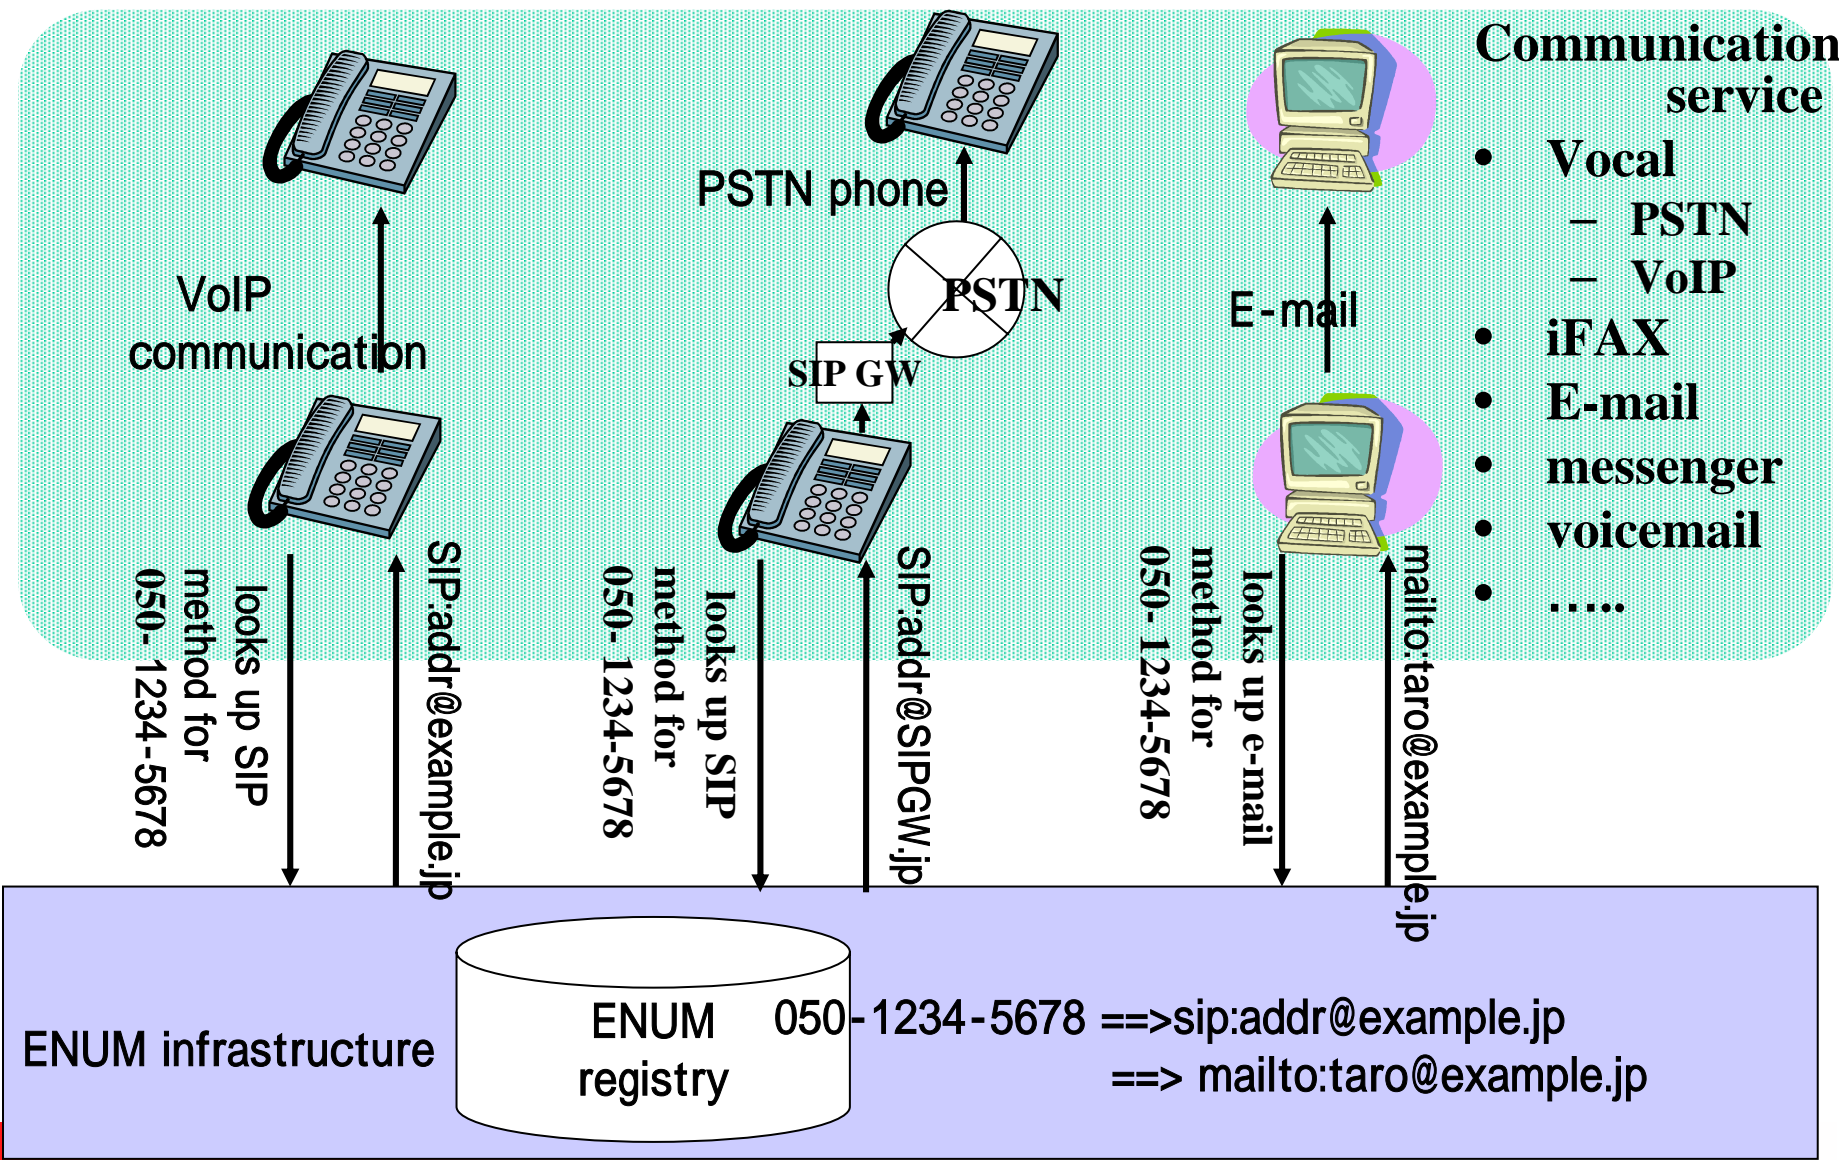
Communication service
• Vocal
– PSTN
– VoIP
• iFAX
• E-mail
• messenger
• voicemail
• …..

VoIP communication

PSTN phone

PSTN

SIP GW

E-mail

looks up SIP method for 050-1234-5678

SIP:addr@example.jp

looks up SIP method for 050-1234-5678

SIP:addr@SIPGW.jp

looks up e-mail method for 050-1234-5678

mailto:taro@example.jp

ENUM infrastructure

ENUM registry

050-1234-5678 ==>sip:addr@example.jp
==> mailto:taro@example.jp